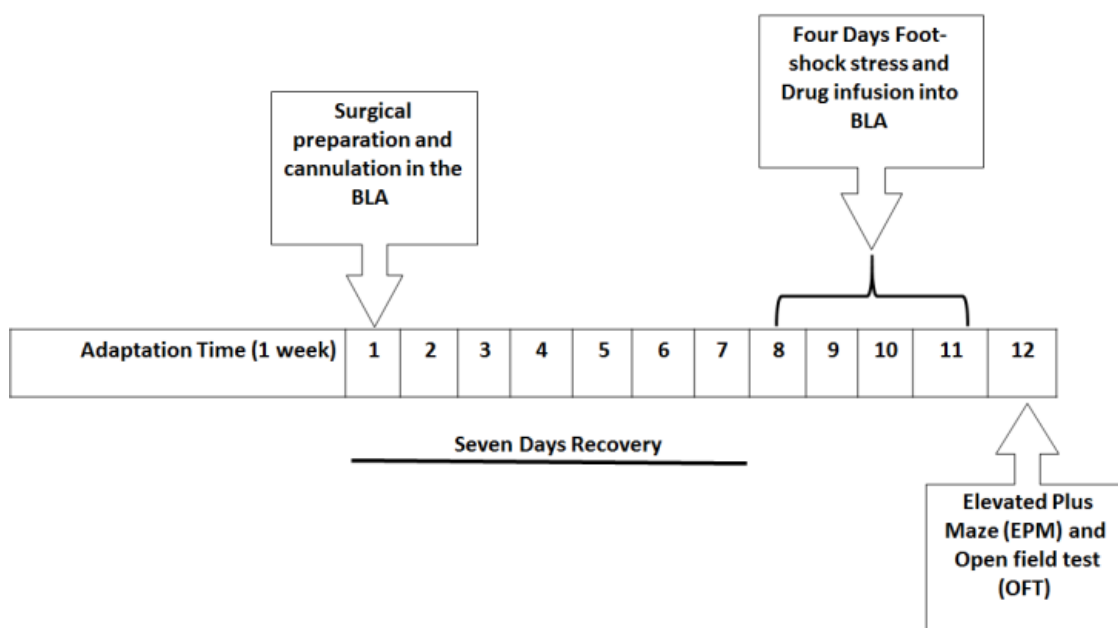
Surgical preparation and cannulation in the BLA

Four Days Foot-shock stress and Drug infusion into BLA

| Adaptation Time (1 week) | 1 | 2 | 3 | 4 | 5 | 6 | 7 | 8 | 9 | 10 | 11 | 12 |
|---|---|---|---|---|---|---|---|---|---|---|---|---|

Seven Days Recovery

Elevated Plus Maze (EPM) and Open field test (OFT)